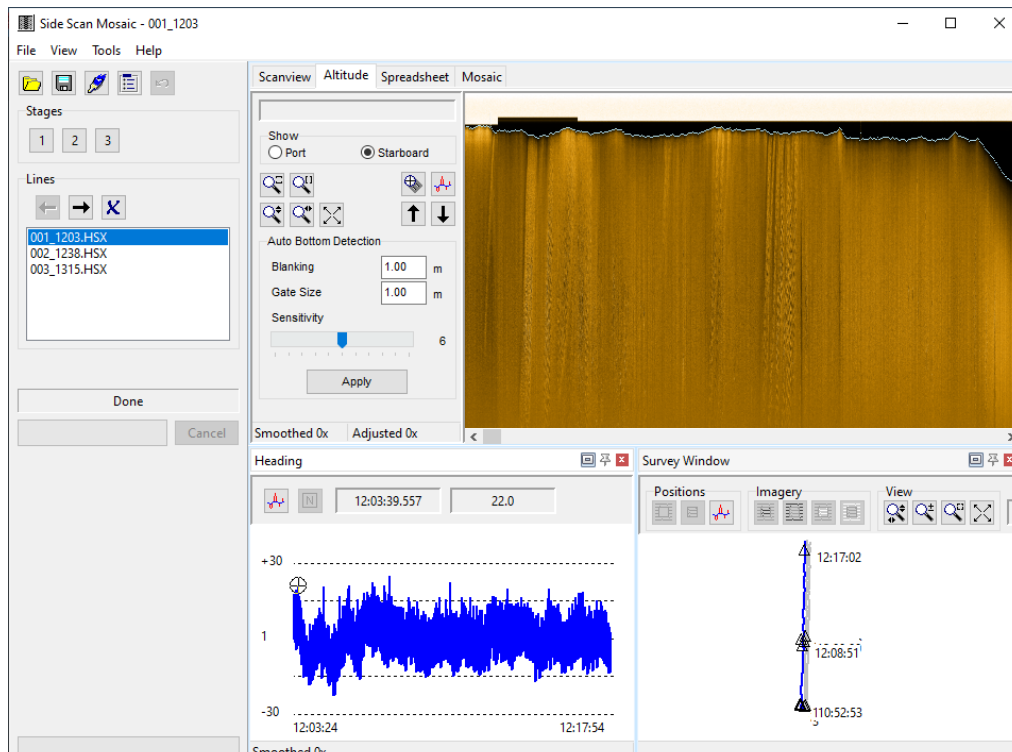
Side Scan Mosaic - 001_1203

File View Tools Help

Stages

1 2 3

Lines

001_1203.HSX
002_1238.HSX
003_1315.HSX

Done

Cancel

Scanview Altitude Spreadsheet Mosaic

Show

Port Starboard

Auto Bottom Detection

Blanking 1.00 m

Gate Size 1.00 m

Sensitivity

6

Apply

Smoothed 0x Adjusted 0x

Heading

12:03:39.557 22.0

+30

1

-30

12:03:24 12:17:54

Survey Window

Positions Imagery View

12:17:02

12:08:51

110:52:53

Smoothed 0x